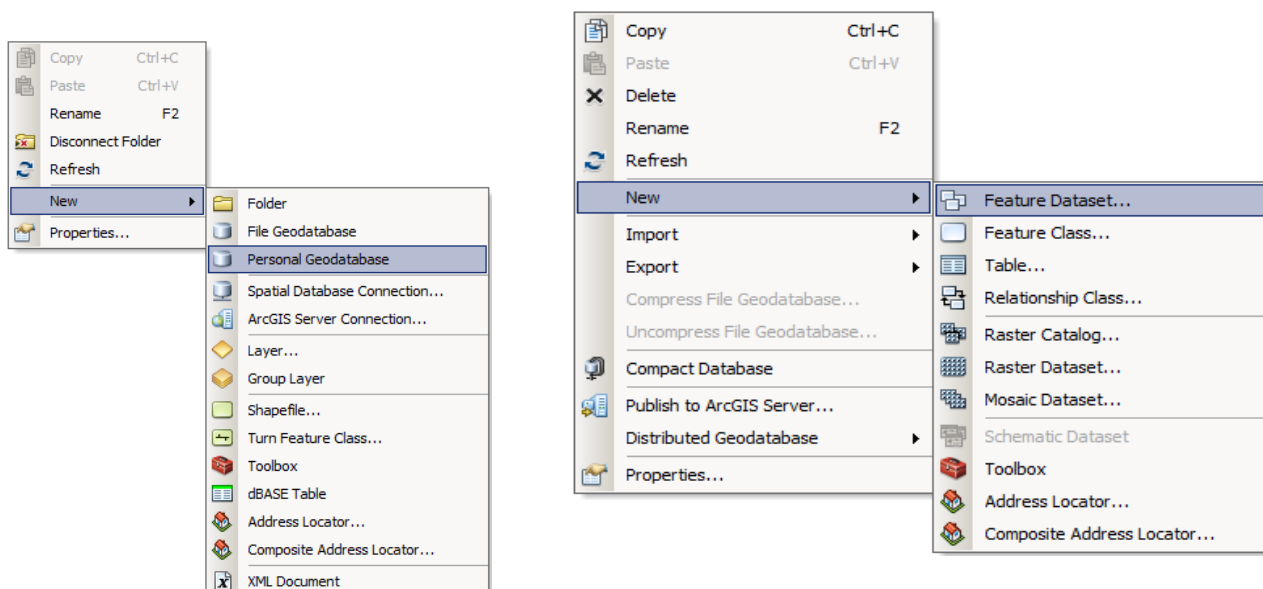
Copy Ctrl+C
Paste Ctrl+V
Rename F2
Disconnect Folder
Refresh
New
Properties...

Folder
File Geodatabase
Personal Geodatabase
Spatial Database Connection...
ArcGIS Server Connection...
Layer...
Group Layer
Shapefile...
Turn Feature Class...
Toolbox
dBASE Table
Address Locator...
Composite Address Locator...
XML Document

Copy Ctrl+C
Paste Ctrl+V
Delete
Rename F2
Refresh
New
Import
Export
Compress File Geodatabase...
Uncompress File Geodatabase...
Compact Database
Publish to ArcGIS Server...
Distributed Geodatabase
Properties...

Feature Dataset...
Feature Class...
Table...
Relationship Class...
Raster Catalog...
Raster Dataset...
Mosaic Dataset...
Schematic Dataset
Toolbox
Address Locator...
Composite Address Locator...